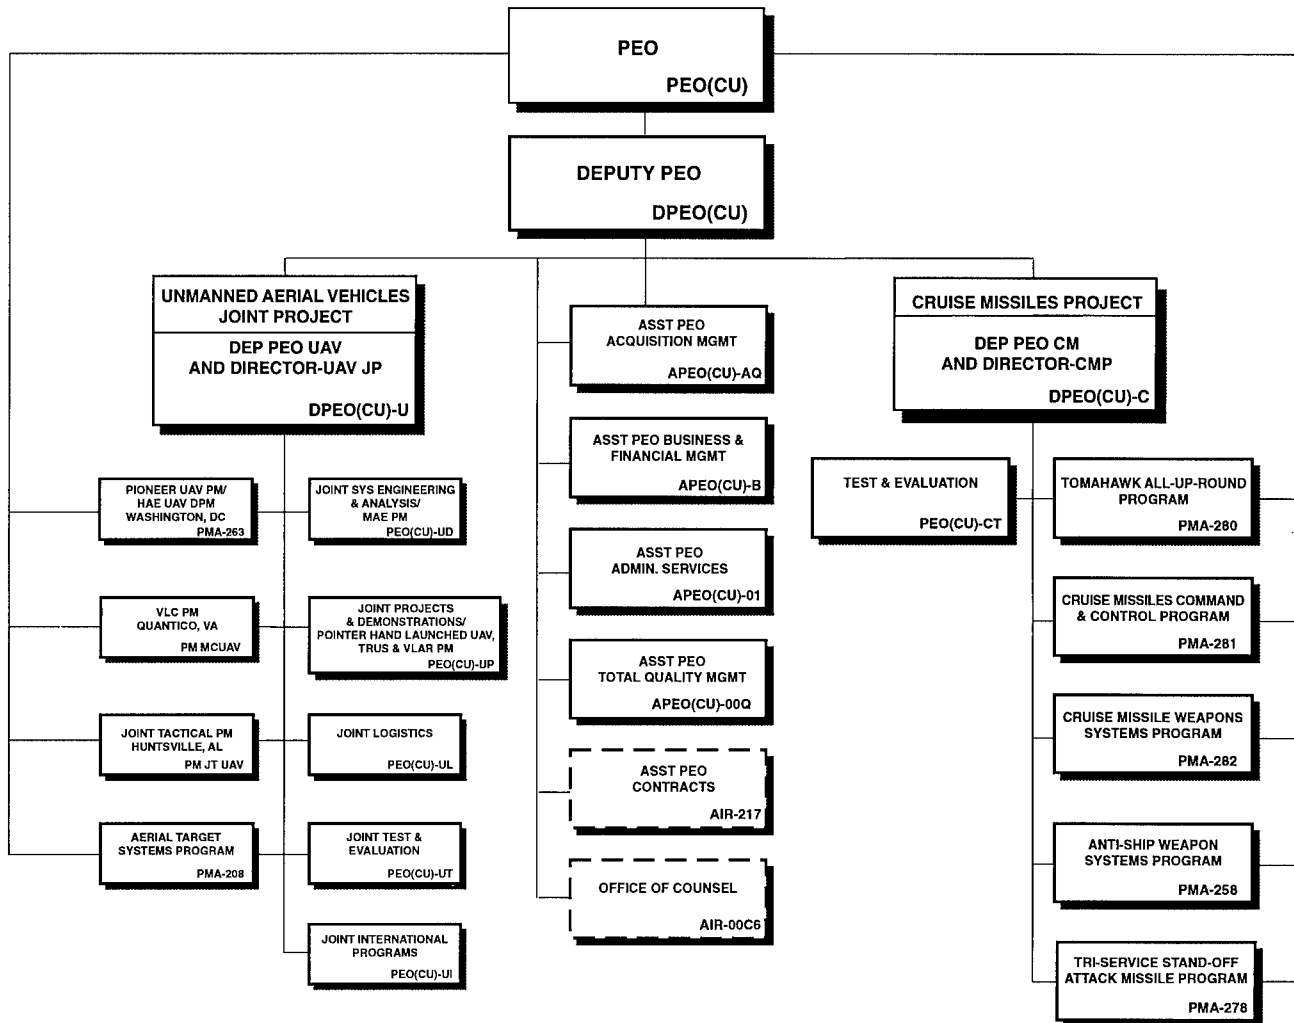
PEO
PEO(CU)

DEPUTY PEO
DPEO(CU)

UNMANNED AERIAL VEHICLES JOINT PROJECT
DEP PEO UAV AND DIRECTOR-UAV JP
DPEO(CU)-U

PIONEER UAV PM/ HAE UAV DPM WASHINGTON, DC
PMA-263

JOINT SYS ENGINEERING & ANALYSIS/ MAE PM
PEO(CU)-UD

VLC PM QUANTICO, VA
PM MCUAV

JOINT PROJECTS & DEMONSTRATIONS/ POINTER HAND LAUNCHED UAV, TRUS & VLAR PM
PEO(CU)-UP

JOINT TACTICAL PM HUNTSVILLE, AL
PM JT UAV

JOINT LOGISTICS
PEO(CU)-UL

AERIAL TARGET SYSTEMS PROGRAM
PMA-208

JOINT TEST & EVALUATION
PEO(CU)-UT

JOINT INTERNATIONAL PROGRAMS
PEO(CU)-UI

ASST PEO ACQUISITION MGMT
APEO(CU)-AQ

ASST PEO BUSINESS & FINANCIAL MGMT
APEO(CU)-B

ASST PEO ADMIN. SERVICES
APEO(CU)-01

ASST PEO TOTAL QUALITY MGMT
APEO(CU)-00Q

ASST PEO CONTRACTS
AIR-217

OFFICE OF COUNSEL
AIR-00C6

CRUISE MISSILES PROJECT
DEP PEO CM AND DIRECTOR-CMP
DPEO(CU)-C

TEST & EVALUATION
PEO(CU)-CT

TOMAHAWK ALL-UP-ROUND PROGRAM
PMA-280

CRUISE MISSILES COMMAND & CONTROL PROGRAM
PMA-281

CRUISE MISSILE WEAPONS SYSTEMS PROGRAM
PMA-282

ANTI-SHIP WEAPON SYSTEMS PROGRAM
PMA-258

TRI-SERVICE STAND-OFF ATTACK MISSILE PROGRAM
PMA-278